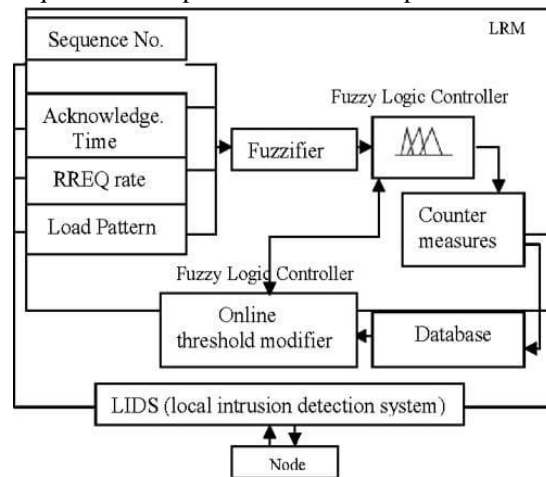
LRM

Sequence No.

Acknowledge. Time

RREQ rate

Load Pattern

Fuzzifier

Fuzzy Logic Controller

Counter measures

Fuzzy Logic Controller

Online threshold modifier

Database

LIDS (local intrusion detection system)

Node